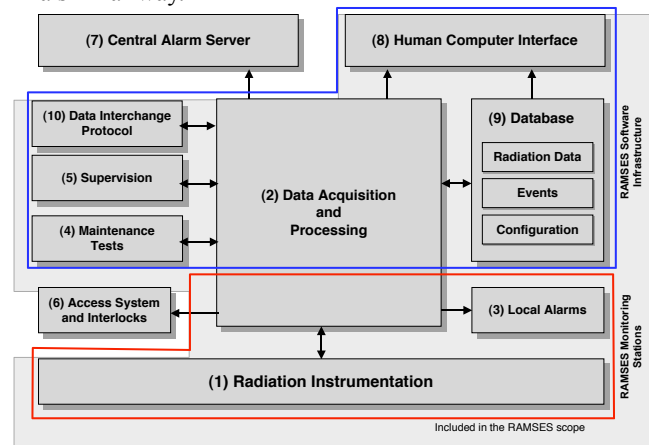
a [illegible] way.

(7) Central Alarm Server

(8) Human Computer Interface

(10) Data Interchange Protocol

(5) Supervision

(4) Maintenance Tests

(2) Data Acquisition and Processing

(9) Database

Radiation Data

Events

Configuration

RAMSES Software Infrastructure

(6) Access System and Interlocks

(3) Local Alarms

RAMSES Monitoring Stations

(1) Radiation Instrumentation

Included in the RAMSES scope